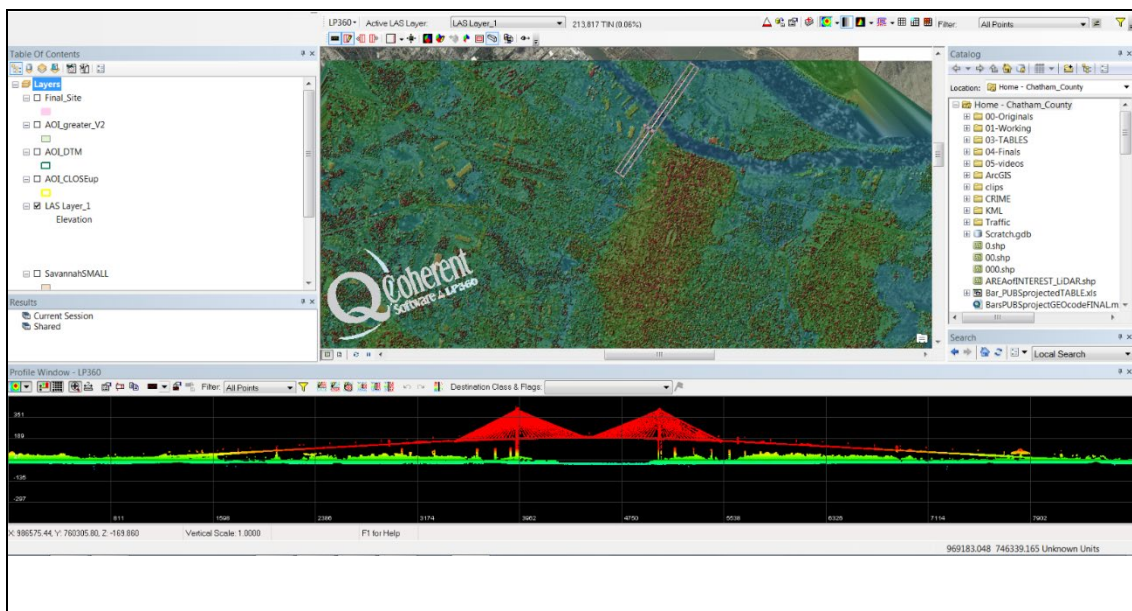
LP360 ▾ Active LAS Layer: LAS Layer_1 213.817 TIN (0.06%)

Filter: All Points

Table Of Contents

Layers
Final_Site
AOI_greater_V2
AOI_DTM
AOI_CLOSEup
LAS Layer_1
Elevation
SavannahSMALL

Results
Current Session
Shared

Coherent Software LP360

Catalog
Location: Home - Chatham_County
Home - Chatham_County
00-Originals
01-Working
03-TABLES
04-Finals
05-videos
ArcGIS
clips
CRIME
KML
Traffic
Scratch.gdb
0.shp
00.shp
000.shp
AREAofINTEREST_LiDAR.shp
Bar_PUBSprojectedTABLE.xls
BarsPUBSprojectGEOcodeFINAL.m

Search
Local Search

Profile Window - LP360
Filter: All Points
Destination Class & Flags:

351
189
-135
-297

811 1598 2386 3174 3962 4750 5538 6326 7114 7902

X: 986575.44, Y: 760305.80, Z: -169.860 Vertical Scale: 1.0000 F1 for Help

969183.048 746339.165 Unknown Units